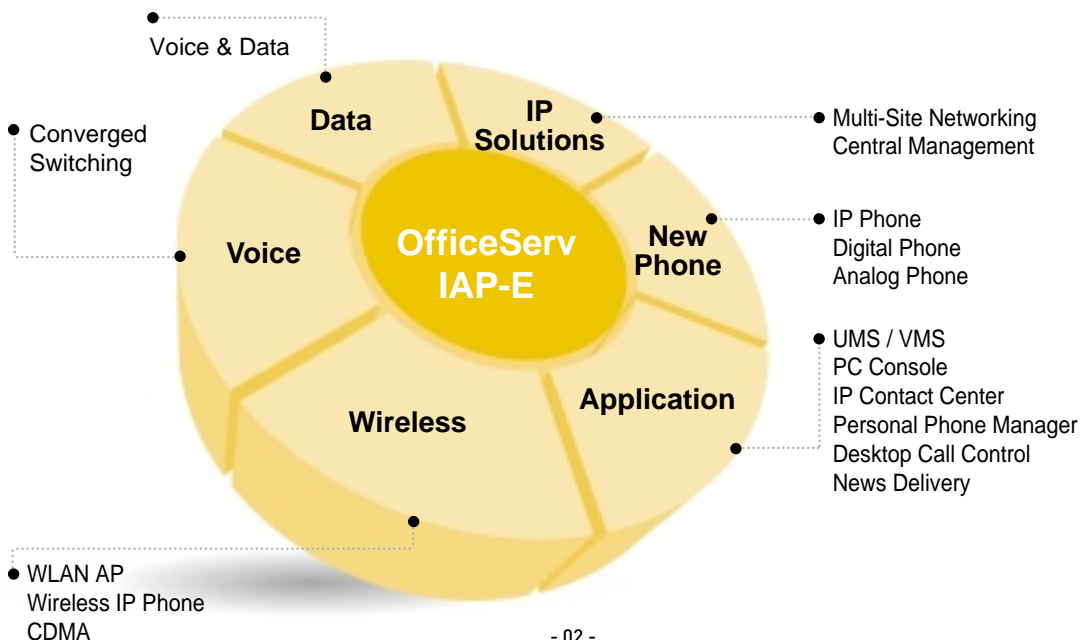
Voice & Data

Converged Switching

Data

IP Solutions

Multi-Site Networking
Central Management

Voice

OfficeServ IAP-E

New Phone

IP Phone
Digital Phone
Analog Phone

UMS / VMS
PC Console
IP Contact Center
Personal Phone Manager
Desktop Call Control
News Delivery

Application

Wireless

WLAN AP
Wireless IP Phone
CDMA

- 02 -